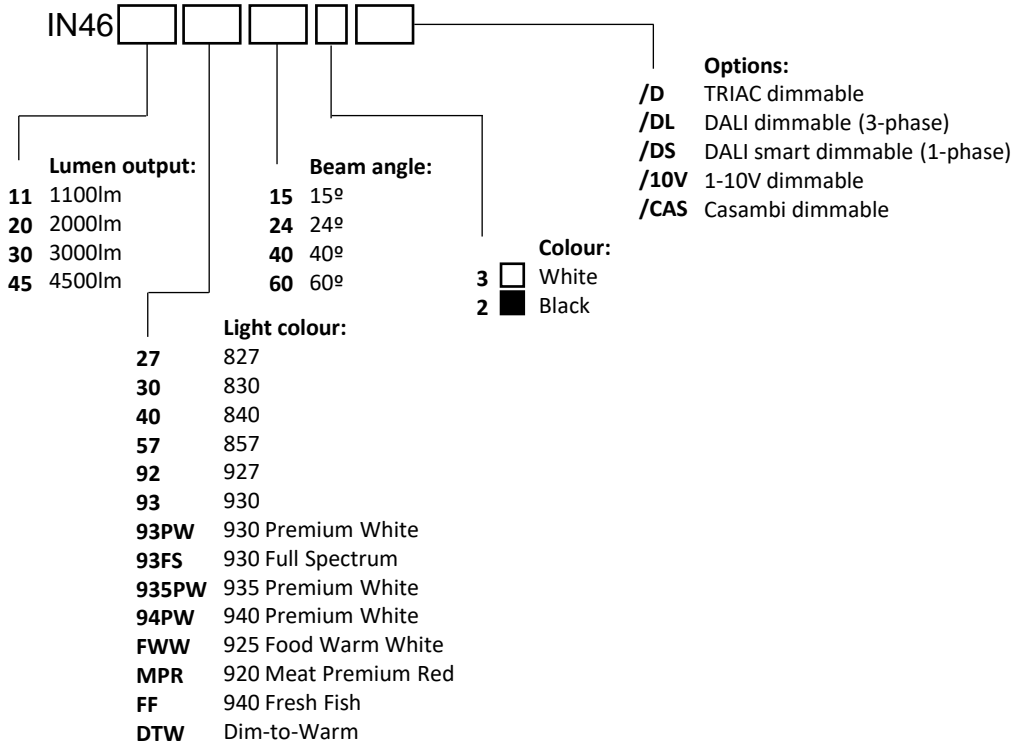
IN46

Options:
/D TRIAC dimmable
/DL DALI dimmable (3-phase)
/DS DALI smart dimmable (1-phase)
/10V 1-10V dimmable
/CAS Casambi dimmable

Lumen output:
11 1100lm
20 2000lm
30 3000lm
45 4500lm

Beam angle:
15 15º
24 24º
40 40º
60 60º

Colour:
3 White
2 Black

Light colour:
27 827
30 830
40 840
57 857
92 927
93 930
93PW 930 Premium White
93FS 930 Full Spectrum
935PW 935 Premium White
94PW 940 Premium White
FWW 925 Food Warm White
MPR 920 Meat Premium Red
FF 940 Fresh Fish
DTW Dim-to-Warm